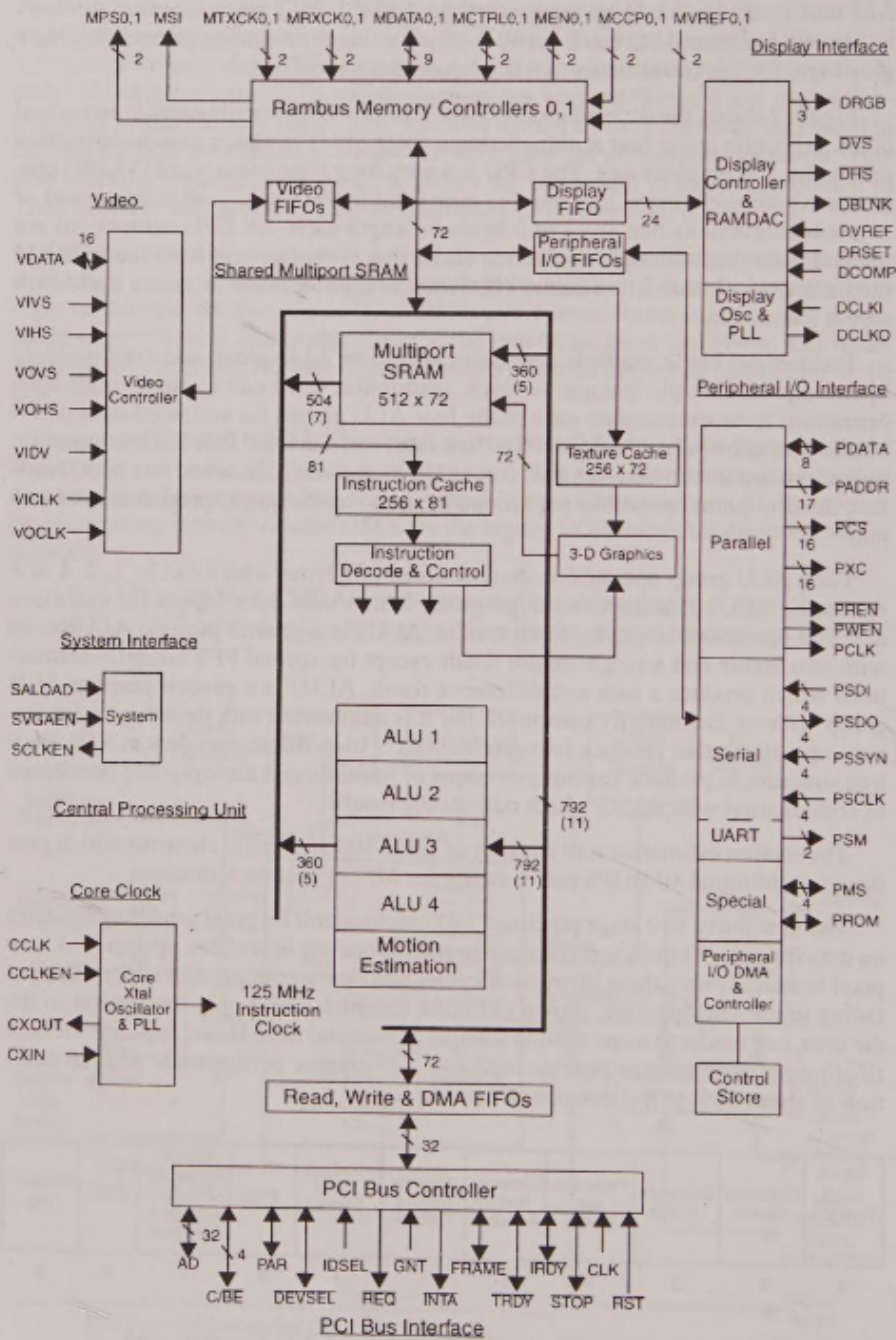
MPS0,1 MSI MTXCK0,1 MRXCK0,1 MDATA0,1 MCTRL0,1 MEN0,1 MCCP0,1 MVREF0,1

2 2 2 9 2 2 2 2

Rambus Memory Controllers 0,1

Display Interface

3 DRGB
DVS
DHS
DBLNK
DVREF
DRSET
DCOMP
DCLKI
DCLKO

Display Controller & RAMDAC

Display Osc & PLL

Video

16

VDATA
VIVS
VIHS
VOVS
VOHS
VIDV
VICLK
VOCLK

Video Controller

Video FIFOs

Display FIFO

24

72

Peripheral I/O FIFOs

Shared Multiport SRAM

Multiport SRAM 512 x 72

504 (7)

360 (5)

81

72

Texture Cache 256 x 72

Instruction Cache 256 x 81

Instruction Decode & Control

3-D Graphics

Peripheral I/O Interface

Parallel

8 PDATA
17 PADDR
16 PCS
16 PXC
PREN
PWEN
PCLK

Serial

4 PSDI
4 PSDO
4 PSSYN
4 PSCLK

UART

2 PSM

Special

4 PMS
PROM

Peripheral I/O DMA & Controller

Control Store

System Interface

SALOAD
$\overline{\text{SVGAEN}}$
SCLKEN

System

Central Processing Unit

ALU 1
ALU 2
ALU 3
ALU 4
Motion Estimation

792 (11)

360 (5)

792 (11)

Core Clock

CCLK
CCLKEN
CXOUT
CXIN

Core Xtal Oscillator & PLL

125 MHz Instruction Clock

72

Read, Write & DMA FIFOs

32

PCI Bus Controller

32 4

AD C/BE PAR DEVSEL IDSEL REQ GNT INTA FRAME TRDY IRDY STOP CLK RST

PCI Bus Interface